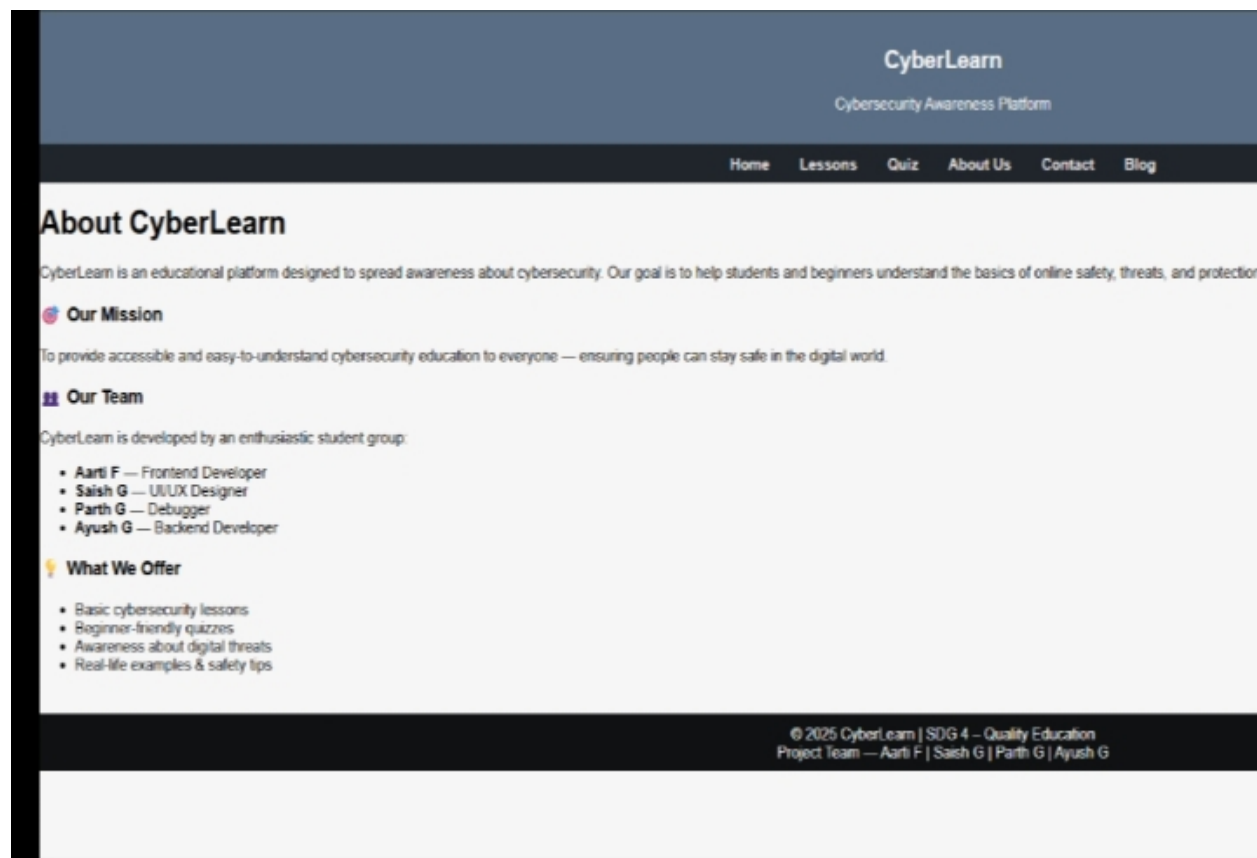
CyberLearn

Cybersecurity Awareness Platform

Home Lessons Quiz About Us Contact Blog

About CyberLearn

CyberLearn is an educational platform designed to spread awareness about cybersecurity. Our goal is to help students and beginners understand the basics of online safety, threats, and protectio

Our Mission

To provide accessible and easy-to-understand cybersecurity education to everyone — ensuring people can stay safe in the digital world.

Our Team

CyberLearn is developed by an enthusiastic student group:

- **Aarti F** — Frontend Developer
- **Saish G** — UI/UX Designer
- **Parth G** — Debugger
- **Ayush G** — Backend Developer

What We Offer

- Basic cybersecurity lessons
- Beginner-friendly quizzes
- Awareness about digital threats
- Real-life examples & safety tips

© 2025 CyberLearn | SDG 4 – Quality Education
Project Team — Aarti F | Saish G | Parth G | Ayush G